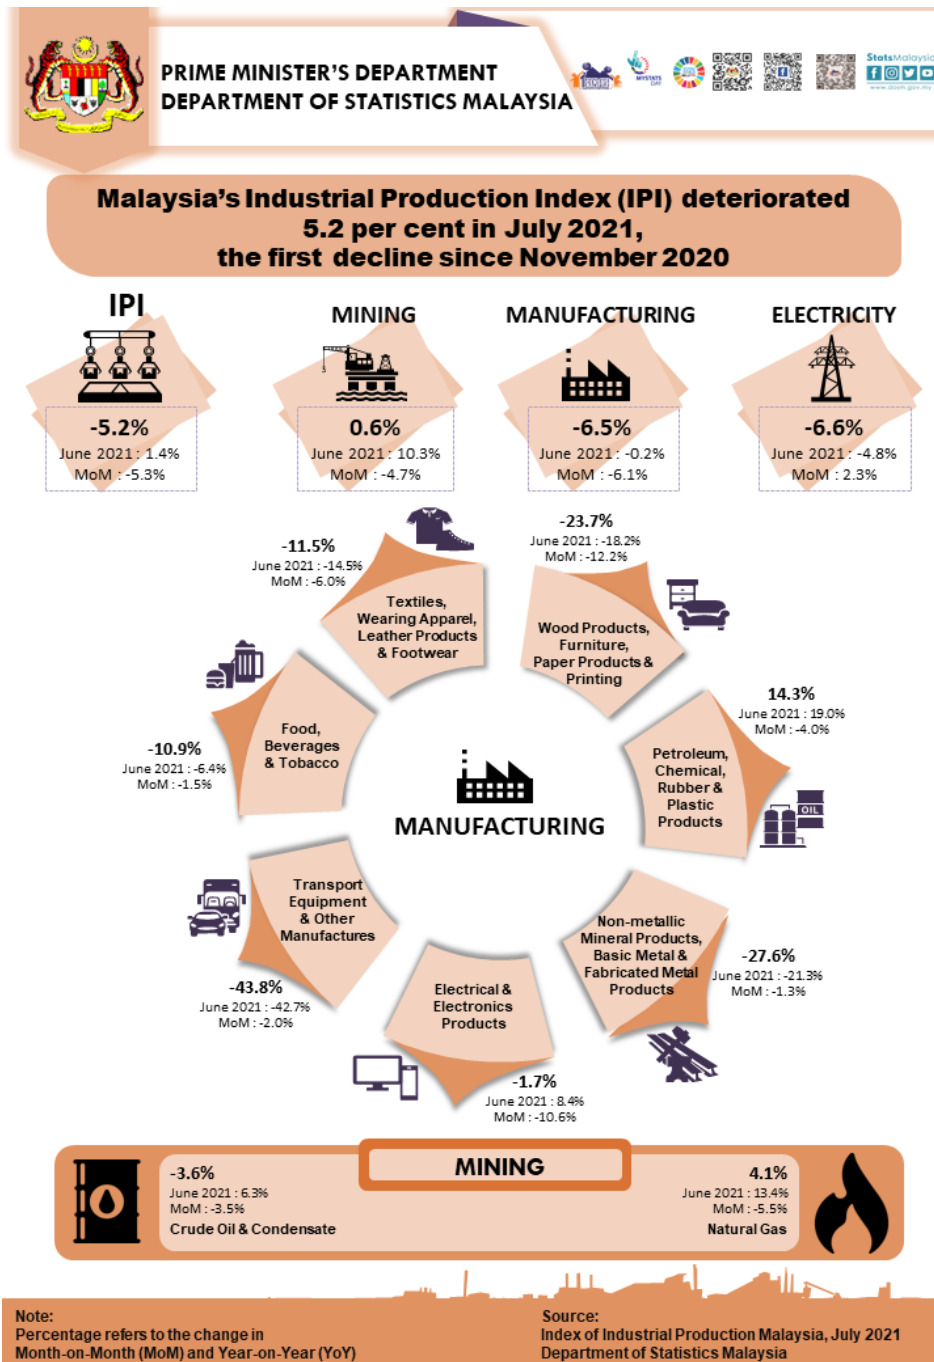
PRIME MINISTER'S DEPARTMENT
DEPARTMENT OF STATISTICS MALAYSIA

StatsMalaysia

Malaysia's Industrial Production Index (IPI) deteriorated 5.2 per cent in July 2021, the first decline since November 2020

IPI
-5.2%
June 2021 : 1.4%
MoM : -5.3%

MINING
0.6%
June 2021 : 10.3%
MoM : -4.7%

MANUFACTURING
-6.5%
June 2021 : -0.2%
MoM : -6.1%

ELECTRICITY
-6.6%
June 2021 : -4.8%
MoM : 2.3%

-11.5%
June 2021 : -14.5%
MoM : -6.0%
Textiles, Wearing Apparel, Leather Products & Footwear

-23.7%
June 2021 : -18.2%
MoM : -12.2%
Wood Products, Furniture, Paper Products & Printing

14.3%
June 2021 : 19.0%
MoM : -4.0%
Petroleum, Chemical, Rubber & Plastic Products

OIL

-10.9%
June 2021 : -6.4%
MoM : -1.5%
Food, Beverages & Tobacco

MANUFACTURING

Transport Equipment & Other Manufactures
-43.8%
June 2021 : -42.7%
MoM : -2.0%

Non-metallic Mineral Products, Basic Metal & Fabricated Metal Products
-27.6%
June 2021 : -21.3%
MoM : -1.3%

Electrical & Electronics Products
-1.7%
June 2021 : 8.4%
MoM : -10.6%

MINING
-3.6%
June 2021 : 6.3%
MoM : -3.5%
Crude Oil & Condensate

4.1%
June 2021 : 13.4%
MoM : -5.5%
Natural Gas

Note:
Percentage refers to the change in Month-on-Month (MoM) and Year-on-Year (YoY)

Source:
Index of Industrial Production Malaysia, July 2021
Department of Statistics Malaysia